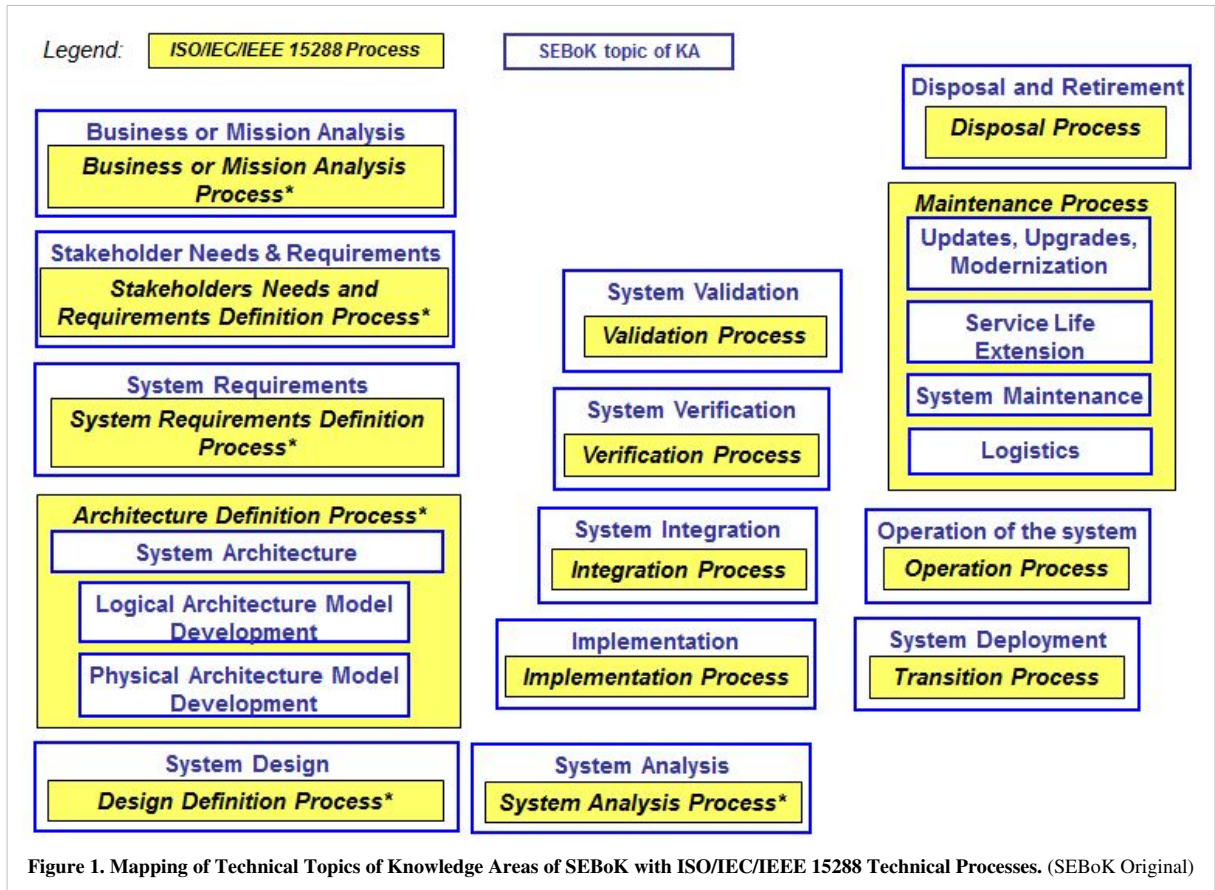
Legend: ISO/IEC/IEEE 15288 Process

SEBoK topic of KA

Business or Mission Analysis
Business or Mission Analysis Process*

Stakeholder Needs & Requirements
Stakeholders Needs and Requirements Definition Process*

System Requirements
System Requirements Definition Process*

Architecture Definition Process*
System Architecture
Logical Architecture Model Development
Physical Architecture Model Development

System Design
Design Definition Process*

System Validation
Validation Process

System Verification
Verification Process

System Integration
Integration Process

Implementation
Implementation Process

System Analysis
System Analysis Process*

Disposal and Retirement
Disposal Process

Maintenance Process
Updates, Upgrades, Modernization
Service Life Extension
System Maintenance
Logistics

Operation of the system
Operation Process

System Deployment
Transition Process

Figure 1. Mapping of Technical Topics of Knowledge Areas of SEBoK with ISO/IEC/IEEE 15288 Technical Processes. (SEBoK Original)